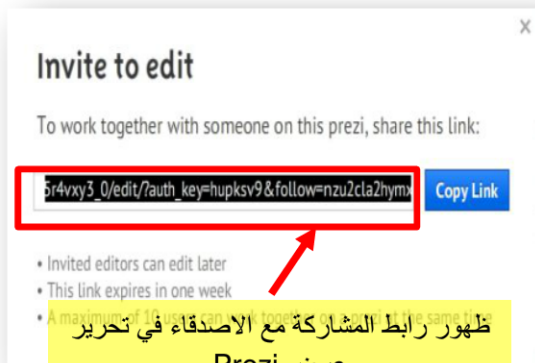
×

Invite to edit

To work together with someone on this prezi, share this link:

5r4vxy3_0/edit/?auth_key=hupksv9&follow=nzu2cla2hymx

Copy Link

• Invited editors can edit later
• This link expires in one week
• A maximum of 10 users can work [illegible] at the same time

ظهور رابط المشاركة مع الاصدقاء في تحرير
عرض Prezi